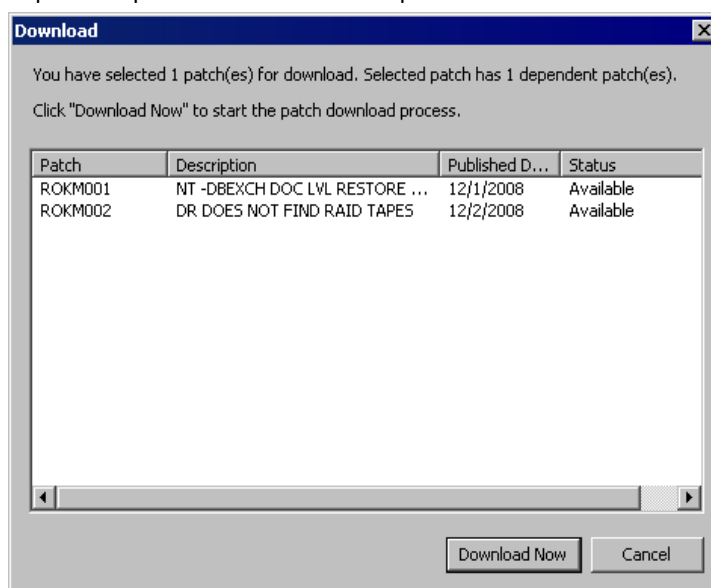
Download

You have selected 1 patch(es) for download. Selected patch has 1 dependent patch(es).

Click "Download Now" to start the patch download process.

| Patch | Description | Published D... | Status |
|---|---|---|---|
| ROKM001 | NT -DBEXCH DOC LVL RESTORE ... | 12/1/2008 | Available |
| ROKM002 | DR DOES NOT FIND RAID TAPES | 12/2/2008 | Available |

Download Now

Cancel